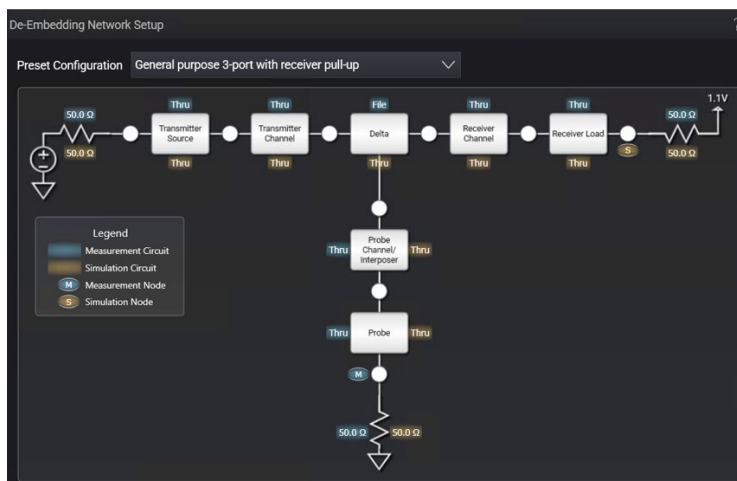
De-Embedding Network Setup

Preset Configuration General purpose 3-port with receiver pull-up

50.0 Ω
50.0 Ω

Thru
Transmitter Source
Thru

Thru
Transmitter Channel
Thru

File
Delta
Thru

Thru
Receiver Channel
Thru

Thru
Receiver Load
Thru

S

1.1V
50.0 Ω
50.0 Ω

Legend
Measurement Circuit
Simulation Circuit
M Measurement Node
S Simulation Node

Thru
Probe Channel/ Interposer
Thru

Thru
Probe
Thru

M

50.0 Ω
50.0 Ω